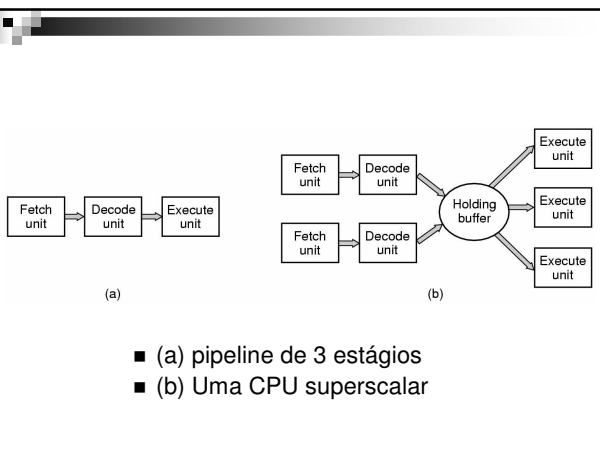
Fetch unit
Decode unit
Execute unit
(a)

Fetch unit
Decode unit
Fetch unit
Decode unit
Holding buffer
Execute unit
Execute unit
Execute unit
(b)

■ (a) pipeline de 3 estágios
■ (b) Uma CPU superscalar